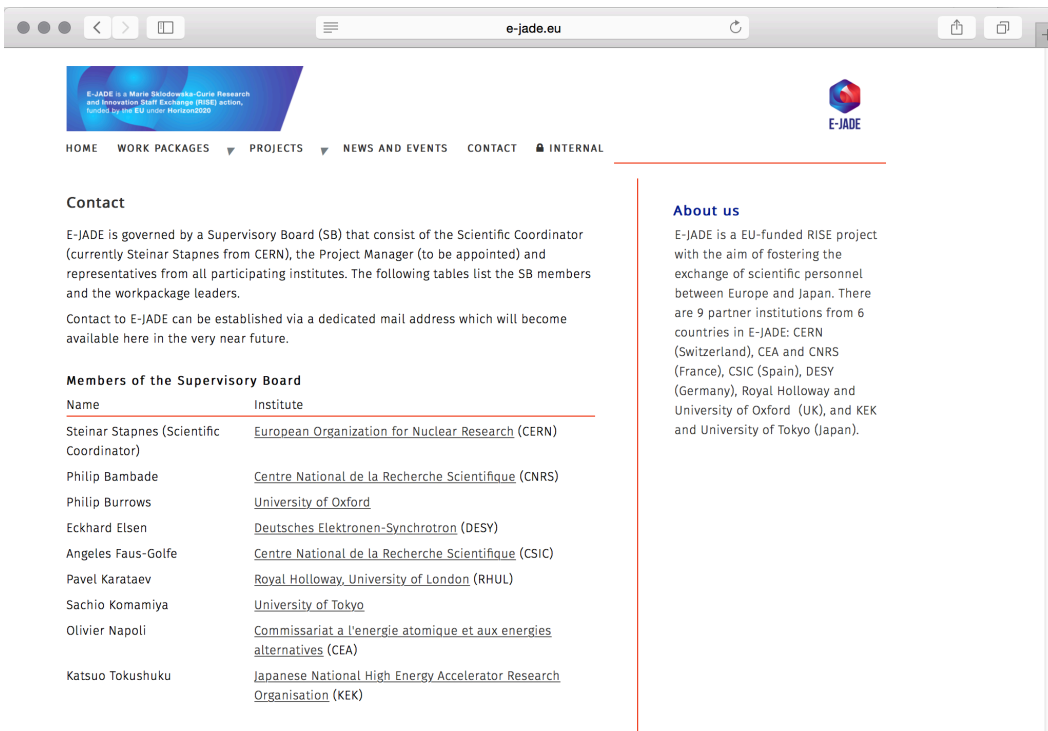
e-jade.eu

E-JADE is a Marie Sklodowska-Curie Research and Innovation Staff Exchange (RISE) action, funded by the EU under Horizon2020

E-JADE

HOME WORK PACKAGES PROJECTS NEWS AND EVENTS CONTACT INTERNAL

Contact

E-JADE is governed by a Supervisory Board (SB) that consist of the Scientific Coordinator (currently Steinar Stapnes from CERN), the Project Manager (to be appointed) and representatives from all participating institutes. The following tables list the SB members and the workpackage leaders.

Contact to E-JADE can be established via a dedicated mail address which will become available here in the very near future.

Members of the Supervisory Board

| Name | Institute |
|---|---|
| Steinar Stapnes (Scientific Coordinator) | European Organization for Nuclear Research (CERN) |
| Philip Bambade | Centre National de la Recherche Scientifique (CNRS) |
| Philip Burrows | University of Oxford |
| Eckhard Elsen | Deutsches Elektronen-Synchrotron (DESY) |
| Angeles Faus-Golfe | Centre National de la Recherche Scientifique (CSIC) |
| Pavel Karataev | Royal Holloway, University of London (RHUL) |
| Sachio Komamiya | University of Tokyo |
| Olivier Napoli | Commissariat a l'energie atomique et aux energies alternatives (CEA) |
| Katsuo Tokushuku | Japanese National High Energy Accelerator Research Organisation (KEK) |

About us

E-JADE is a EU-funded RISE project with the aim of fostering the exchange of scientific personnel between Europe and Japan. There are 9 partner institutions from 6 countries in E-JADE: CERN (Switzerland), CEA and CNRS (France), CSIC (Spain), DESY (Germany), Royal Holloway and University of Oxford (UK), and KEK and University of Tokyo (Japan).